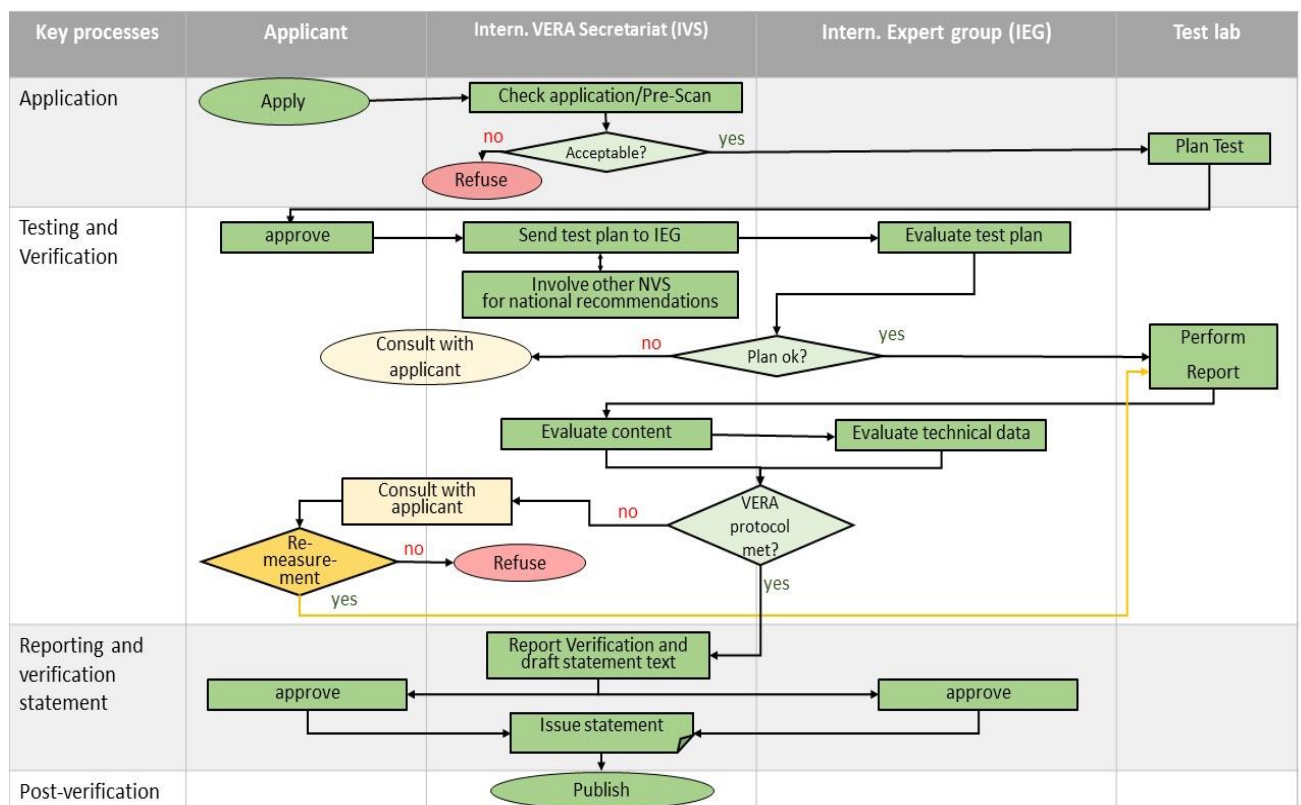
| Key processes | Applicant | Intern. VERA Secretariat (IVS) | Intern. Expert group (IEG) | Test lab |
|---|---|---|---|---|
| Application | | | | |
| Testing and Verification | | | | |
| Reporting and verification statement | | | | |
| Post-verification | | | | |

Apply

Check application/Pre-Scan

Acceptable?

no

yes

Refuse

Plan Test

approve

Send test plan to IEG

Evaluate test plan

Involve other NVS for national recommendations

Consult with applicant

no

Plan ok?

yes

Perform

Report

Evaluate content

Evaluate technical data

Consult with applicant

no

VERA protocol met?

Re-measurement

no

Refuse

yes

yes

Report Verification and draft statement text

approve

approve

Issue statement

Publish